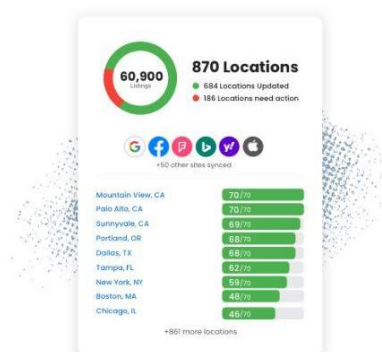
60,900
Listings

870 Locations

684 Locations Updated
186 Locations need action

+50 other sites synced

| | |
|---|---|
| Mountain View, CA | 70/70 |
| Palo Alto, CA | 70/70 |
| Sunnyvale, CA | 69/70 |
| Portland, OR | 68/70 |
| Dallas, TX | 68/70 |
| Tampa, FL | 62/70 |
| New York, NY | 59/70 |
| Boston, MA | 48/70 |
| Chicago, IL | 46/70 |

+861 more locations